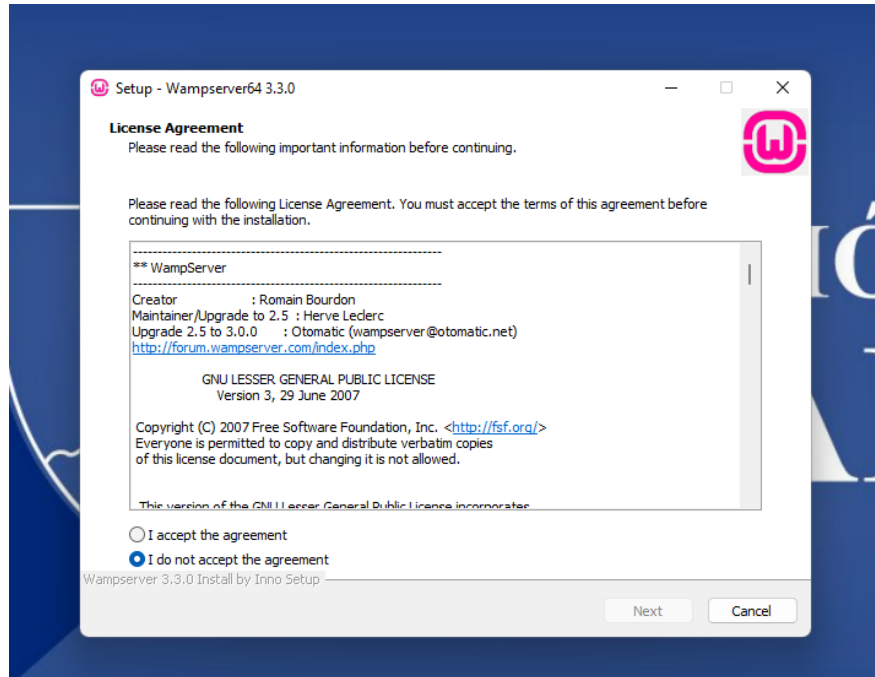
Setup - Wampserver64 3.3.0

License Agreement
Please read the following important information before continuing.

Please read the following License Agreement. You must accept the terms of this agreement before continuing with the installation.

------------------------------------------------------------
** WampServer
------------------------------------------------------------
Creator : Romain Bourdon
Maintainer/Upgrade to 2.5 : Herve Leclerc
Upgrade 2.5 to 3.0.0 : Otomatic (wampserver@otomatic.net)
http://forum.wampserver.com/index.php

GNU LESSER GENERAL PUBLIC LICENSE
Version 3, 29 June 2007

Copyright (C) 2007 Free Software Foundation, Inc. <http://fsf.org/>
Everyone is permitted to copy and distribute verbatim copies of this license document, but changing it is not allowed.

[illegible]

I accept the agreement
I do not accept the agreement

Wampserver 3.3.0 Install by Inno Setup

Next
Cancel